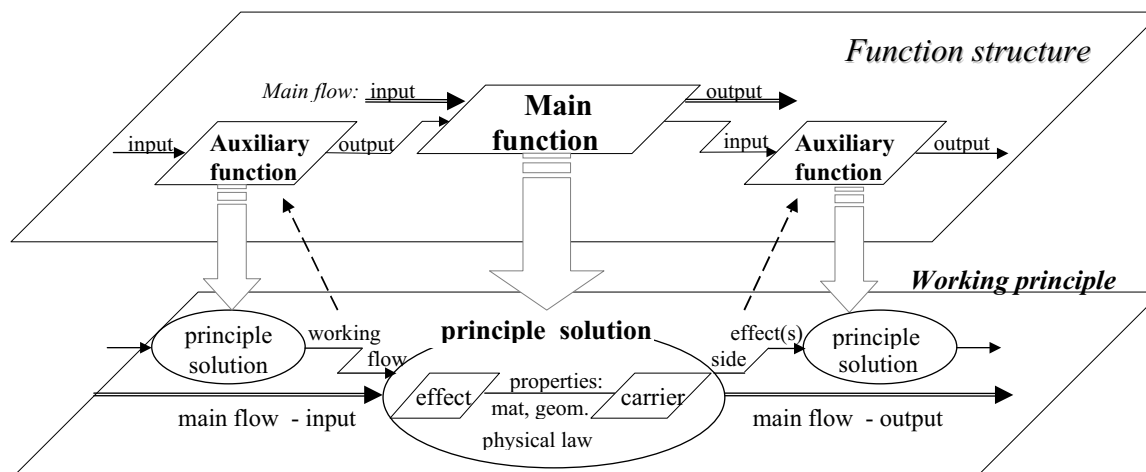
Function structure

Main flow: input

Main function

output

input

Auxiliary function

output

input

Auxiliary function

output

Working principle

principle solution

working flow

principle solution

effect(s) side

principle solution

effect

properties: mat, geom.

carrier

physical law

main flow - input

main flow - output